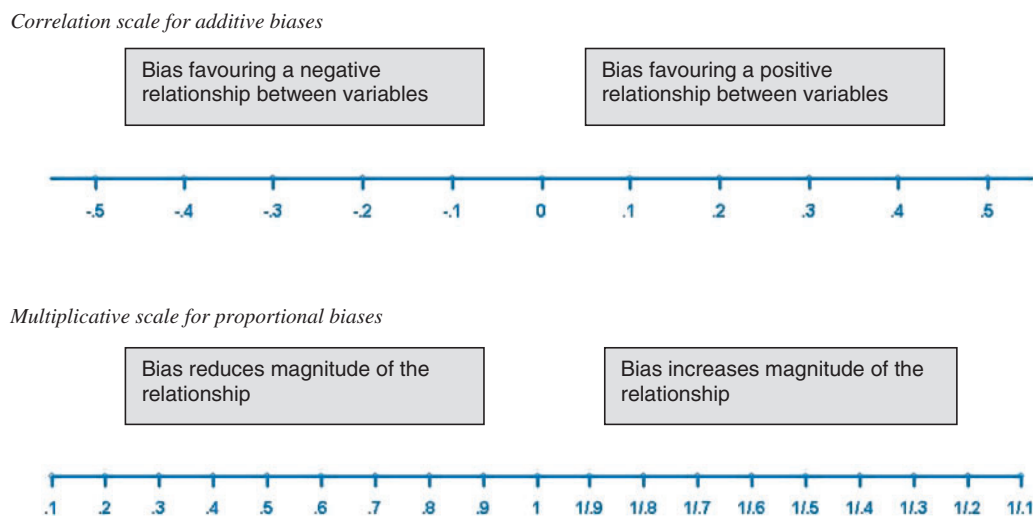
*Correlation scale for additive biases*

Bias favouring a negative relationship between variables

Bias favouring a positive relationship between variables

-.5 -.4 -.3 -.2 -.1 0 .1 .2 .3 .4 .5

*Multiplicative scale for proportional biases*

Bias reduces magnitude of the relationship

Bias increases magnitude of the relationship

.1 .2 .3 .4 .5 .6 .7 .8 .9 1 1/.9 1/.8 1/.7 1/.6 1/.5 1/.4 1/.3 1/.2 1/.1